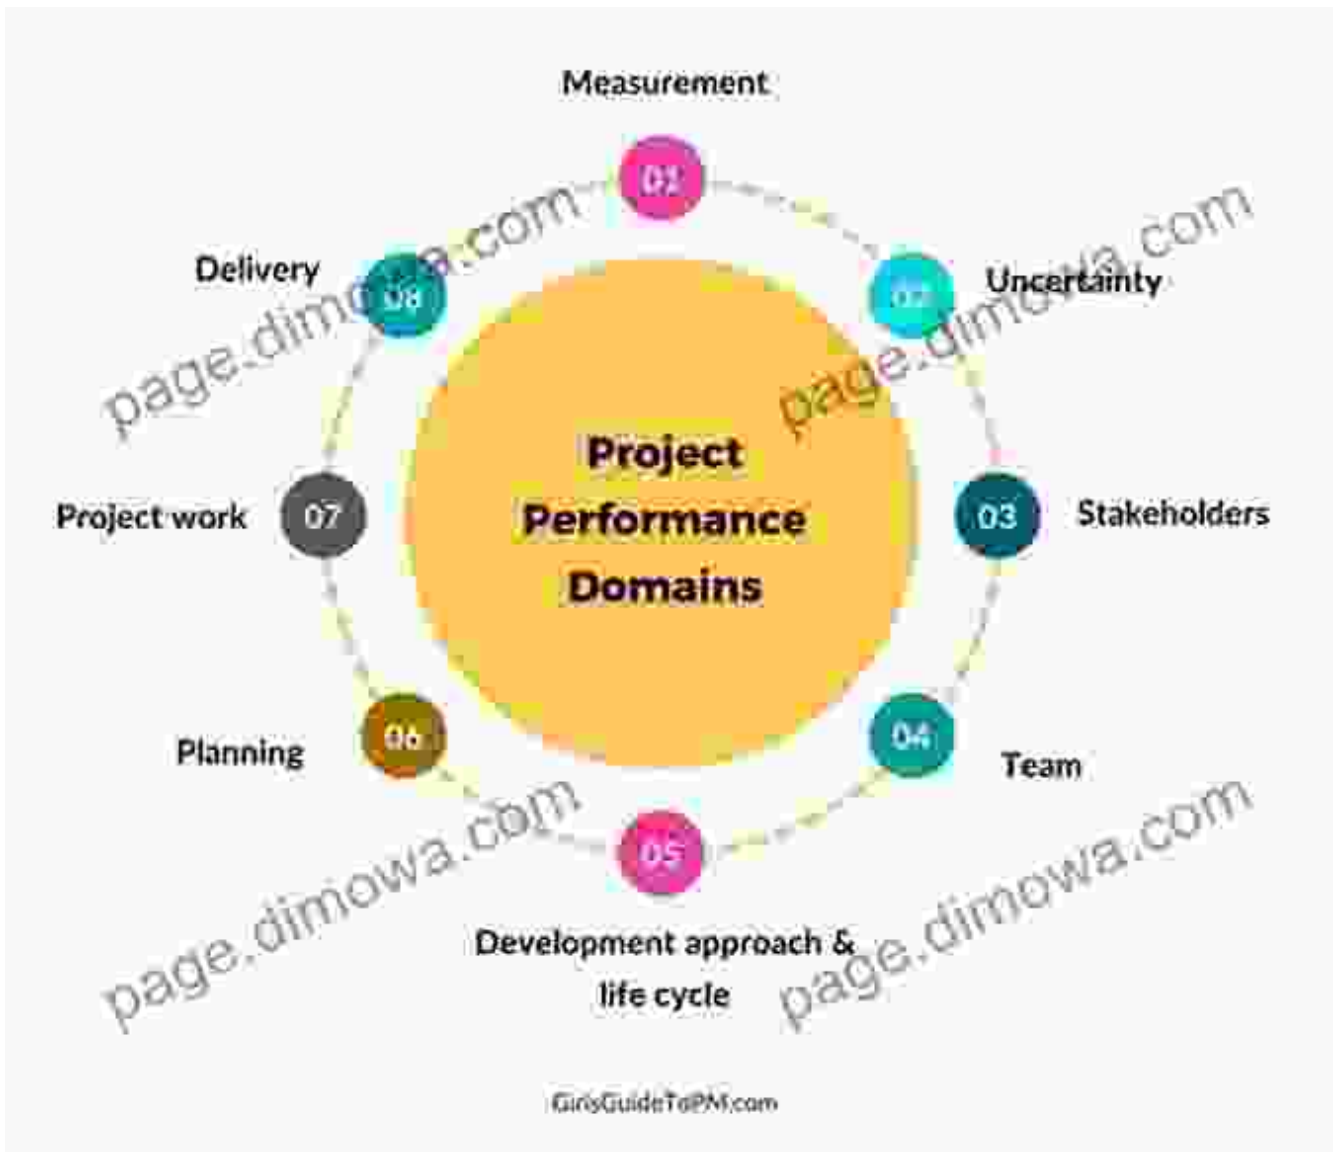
Measurement

01

Delivery

08

02

Uncertainty

Project Performance Domains

Project work

07

03

Stakeholders

Planning

06

04

Team

05

Development approach & life cycle

page.dimowa.com

page.dimowa.com

page.dimowa.com

page.dimowa.com

GirlsGuideToPM.com